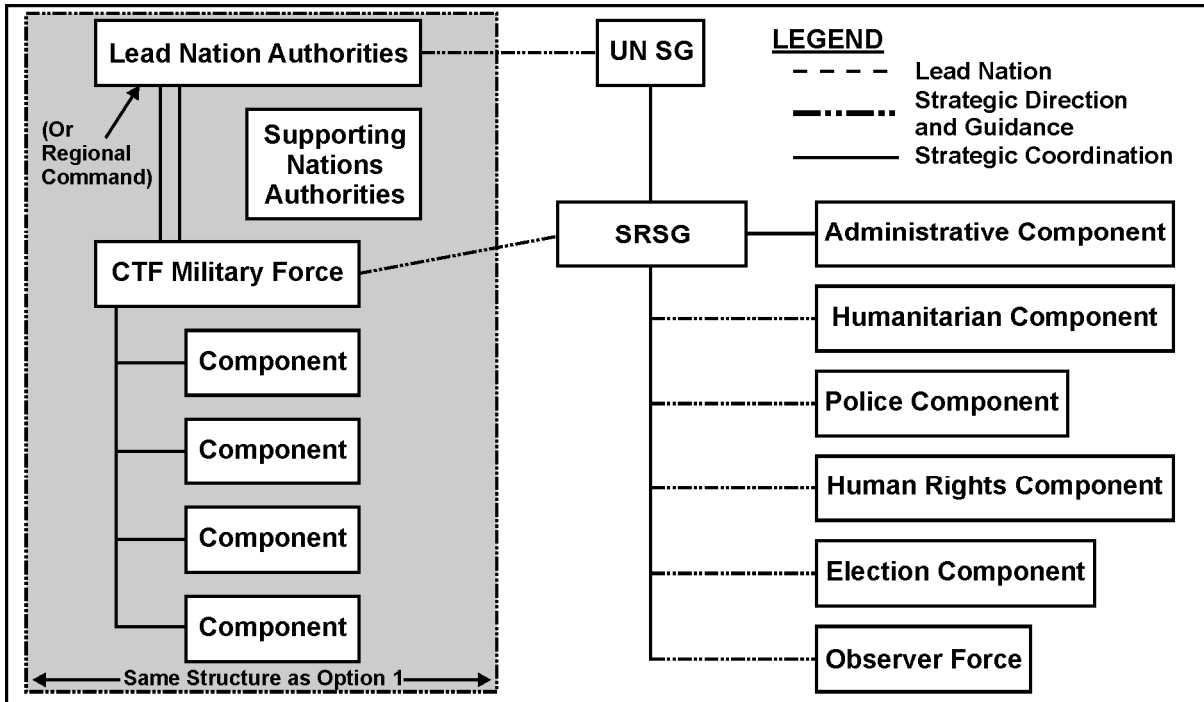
Lead Nation Authorities

(Or Regional Command)

Supporting Nations Authorities

CTF Military Force

Component

Component

Component

Component

Same Structure as Option 1

UN SG

LEGEND

Lead Nation

Strategic Direction and Guidance

Strategic Coordination

SRSG

Administrative Component

Humanitarian Component

Police Component

Human Rights Component

Election Component

Observer Force